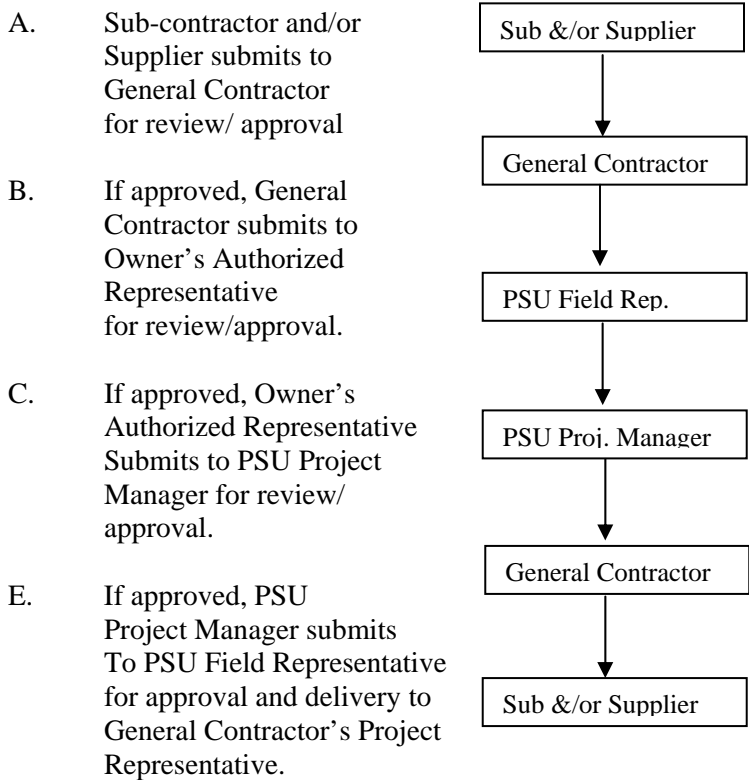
A. Sub-contractor and/or Supplier submits to General Contractor for review/ approval

B. If approved, General Contractor submits to Owner's Authorized Representative for review/approval.

C. If approved, Owner's Authorized Representative Submits to PSU Project Manager for review/ approval.

E. If approved, PSU Project Manager submits To PSU Field Representative for approval and delivery to General Contractor's Project Representative.

Sub &/or Supplier

General Contractor

PSU Field Rep.

PSU Proj. Manager

General Contractor

Sub &/or Supplier